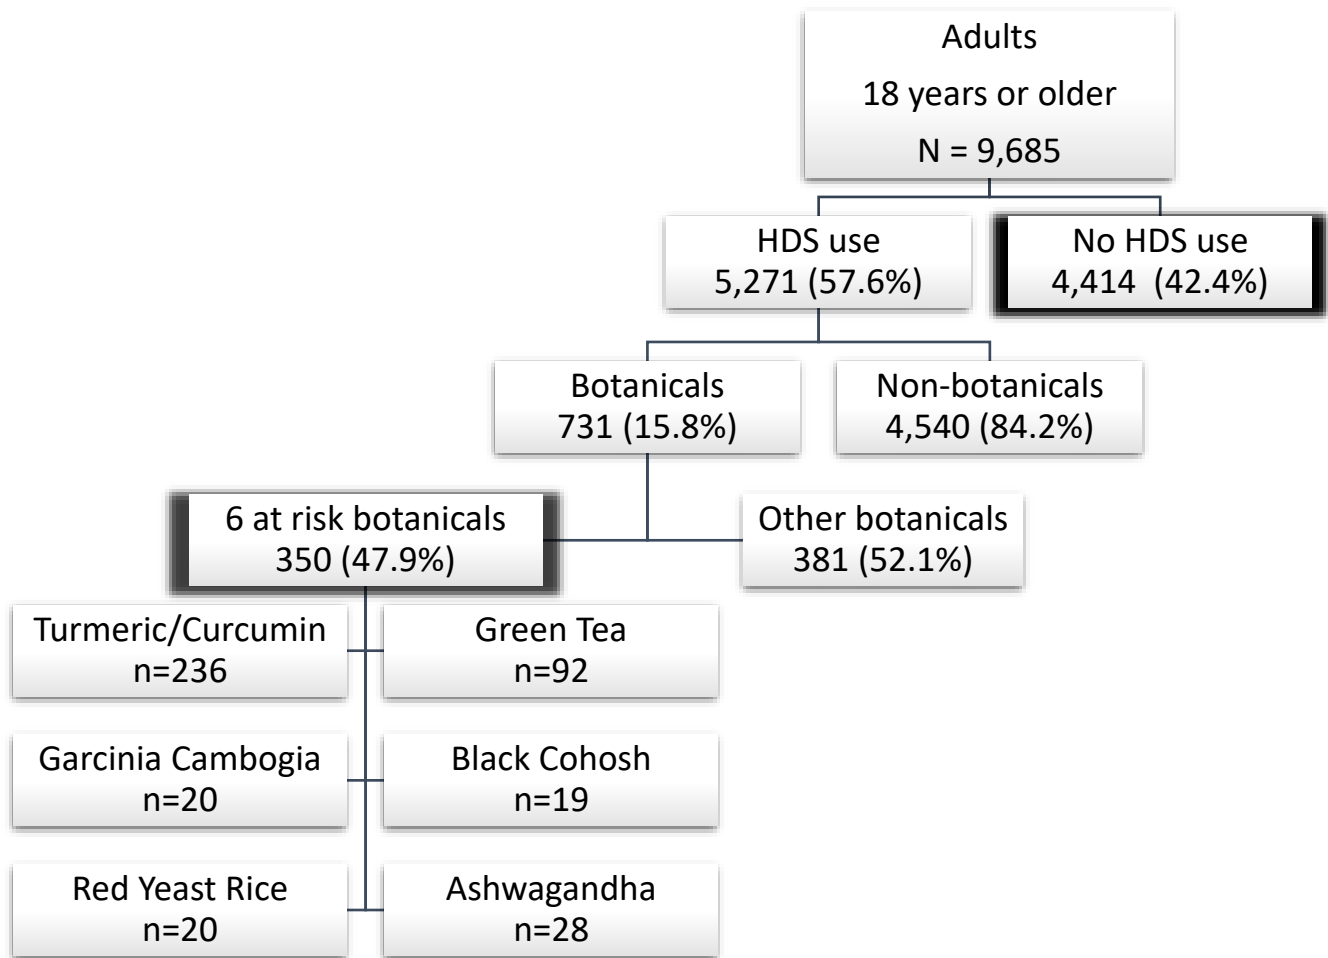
Adults
18 years or older
N = 9,685

HDS use
5,271 (57.6%)

No HDS use
4,414 (42.4%)

Botanicals
731 (15.8%)

Non-botanicals
4,540 (84.2%)

6 at risk botanicals
350 (47.9%)

Other botanicals
381 (52.1%)

Turmeric/Curcumin
n=236

Green Tea
n=92

Garcinia Cambogia
n=20

Black Cohosh
n=19

Red Yeast Rice
n=20

Ashwagandha
n=28